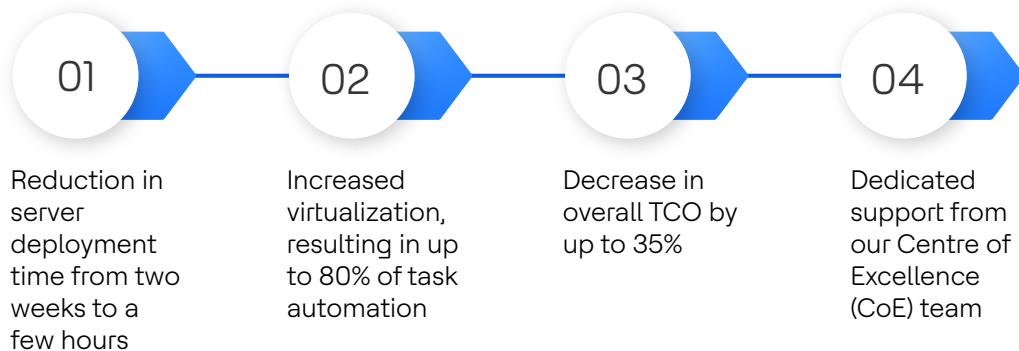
01

Reduction in server deployment time from two weeks to a few hours

02

Increased virtualization, resulting in up to 80% of task automation

03

Decrease in overall TCO by up to 35%

04

Dedicated support from our Centre of Excellence (CoE) team